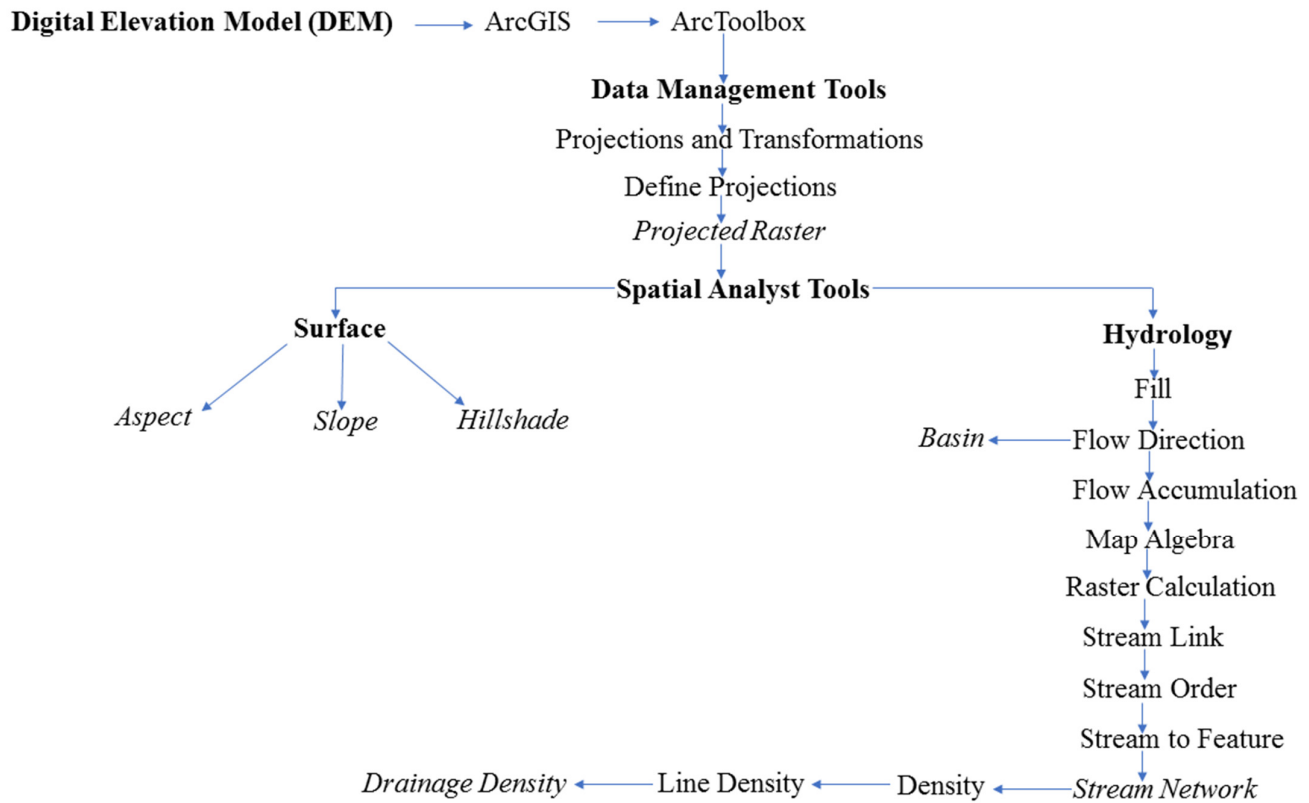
Digital Elevation Model (DEM) ArcGIS ArcToolbox

Data Management Tools

Projections and Transformations

Define Projections

Projected Raster

Spatial Analyst Tools

Surface

Aspect

Slope

Hillshade

Hydrology

Fill

Basin

Flow Direction

Flow Accumulation

Map Algebra

Raster Calculation

Stream Link

Stream Order

Stream to Feature

Stream Network

Density

Line Density

Drainage Density